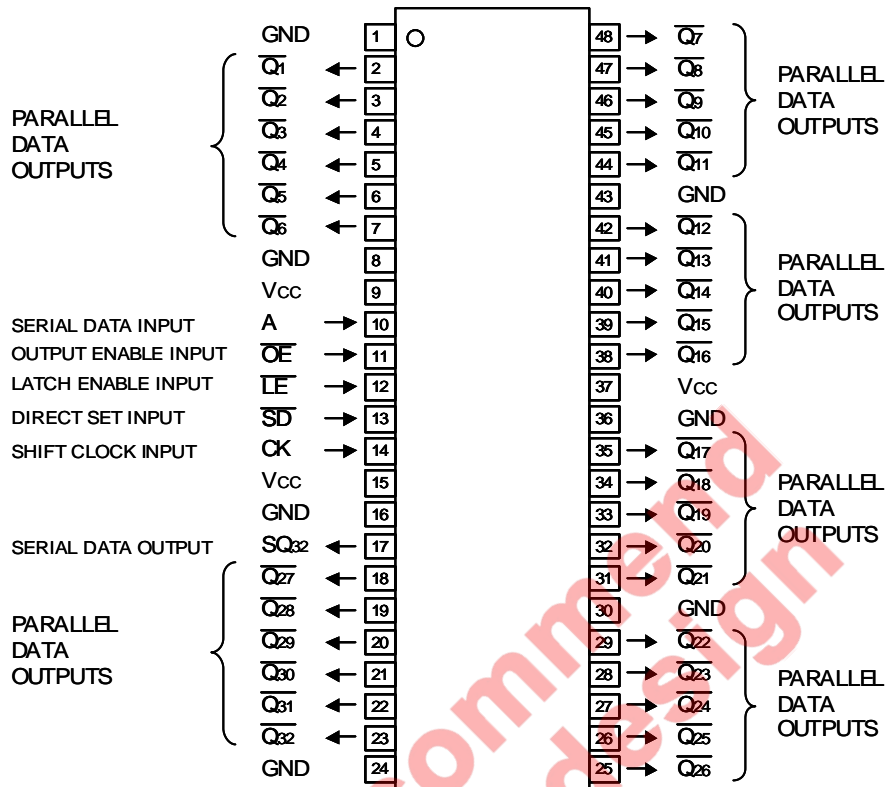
| Label | Signal | Pin | Pin | Signal | Label |
|---|---|---|---|---|---|
| | GND | 1 | 48 | $\overline{Q_7}$ | PARALLEL DATA OUTPUTS |
| PARALLEL DATA OUTPUTS | $\overline{Q_1}$ | 2 | 47 | $\overline{Q_8}$ | |
| | $\overline{Q_2}$ | 3 | 46 | $\overline{Q_9}$ | |
| | $\overline{Q_3}$ | 4 | 45 | $\overline{Q_{10}}$ | |
| | $\overline{Q_4}$ | 5 | 44 | $\overline{Q_{11}}$ | |
| | $\overline{Q_5}$ | 6 | 43 | GND | |
| | $\overline{Q_6}$ | 7 | 42 | $\overline{Q_{12}}$ | PARALLEL DATA OUTPUTS |
| | GND | 8 | 41 | $\overline{Q_{13}}$ | |
| | $V_{CC}$ | 9 | 40 | $\overline{Q_{14}}$ | |
| SERIAL DATA INPUT | A | 10 | 39 | $\overline{Q_{15}}$ | |
| OUTPUT ENABLE INPUT | $\overline{OE}$ | 11 | 38 | $\overline{Q_{16}}$ | |
| LATCH ENABLE INPUT | $\overline{LE}$ | 12 | 37 | $V_{CC}$ | |
| DIRECT SET INPUT | $\overline{SD}$ | 13 | 36 | GND | |
| SHIFT CLOCK INPUT | CK | 14 | 35 | $\overline{Q_{17}}$ | PARALLEL DATA OUTPUTS |
| | $V_{CC}$ | 15 | 34 | $\overline{Q_{18}}$ | |
| | GND | 16 | 33 | $\overline{Q_{19}}$ | |
| SERIAL DATA OUTPUT | $SQ_{32}$ | 17 | 32 | $\overline{Q_{20}}$ | |
| PARALLEL DATA OUTPUTS | $\overline{Q_{27}}$ | 18 | 31 | $\overline{Q_{21}}$ | |
| | $\overline{Q_{28}}$ | 19 | 30 | GND | |
| | $\overline{Q_{29}}$ | 20 | 29 | $\overline{Q_{22}}$ | PARALLEL DATA OUTPUTS |
| | $\overline{Q_{30}}$ | 21 | 28 | $\overline{Q_{23}}$ | |
| | $\overline{Q_{31}}$ | 22 | 27 | $\overline{Q_{24}}$ | |
| | $\overline{Q_{32}}$ | 23 | 26 | $\overline{Q_{25}}$ | |
| | GND | 24 | 25 | $\overline{Q_{26}}$ | |

Recommend design